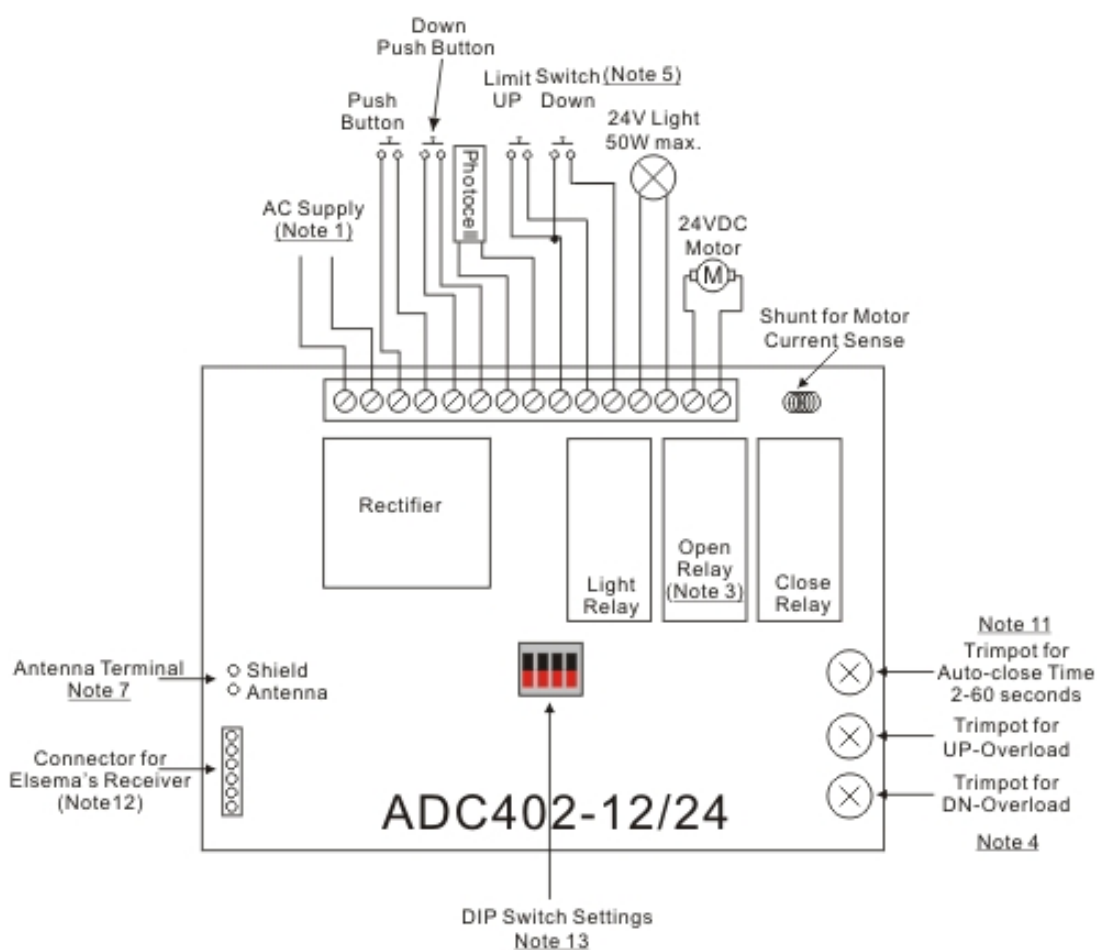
Down Push Button

Push Button

Limit Switch (Note 5)
UP Down

24V Light 50W max.

Photoce

AC Supply (Note 1)

24VDC Motor

M

Shunt for Motor Current Sense

Rectifier

Light Relay

Open Relay (Note 3)

Close Relay

Note 11
Trimpot for Auto-close Time 2-60 seconds

Antenna Terminal Note 7

Shield
Antenna

Trimpot for UP-Overload

Connector for Elsema's Receiver (Note12)

Trimpot for DN-Overload

ADC402-12/24

Note 4

DIP Switch Settings Note 13